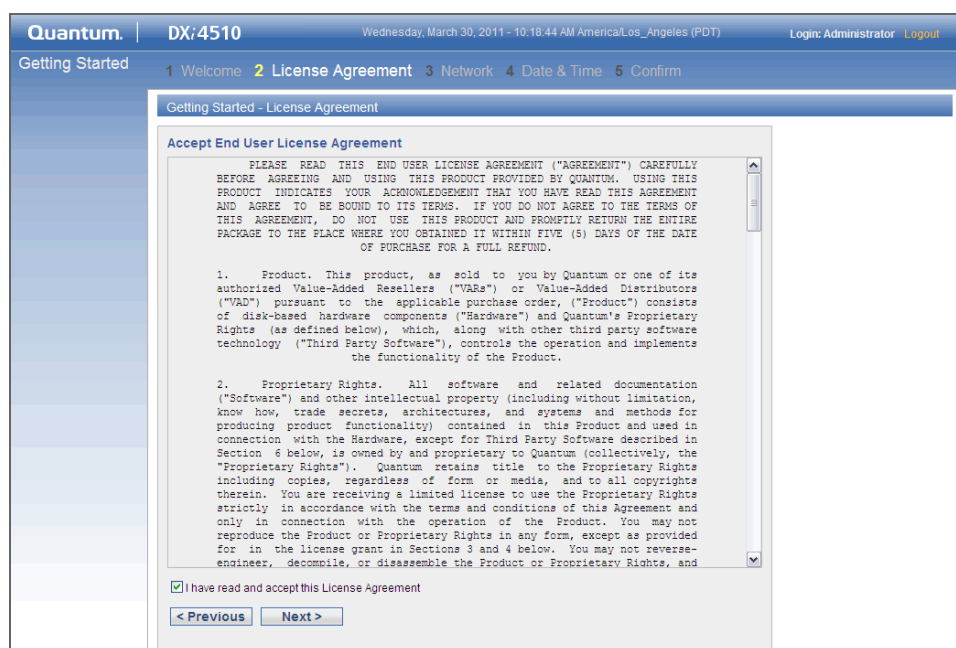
Quantum. DX*i*4510 Wednesday, March 30, 2011 - 10:18:44 AM America/Los_Angeles (PDT) Login: Administrator Logout

Getting Started

1 Welcome 2 License Agreement 3 Network 4 Date & Time 5 Confirm

Getting Started - License Agreement

Accept End User License Agreement

PLEASE READ THIS END USER LICENSE AGREEMENT ("AGREEMENT") CAREFULLY BEFORE AGREEING AND USING THIS PRODUCT PROVIDED BY QUANTUM. USING THIS PRODUCT INDICATES YOUR ACKNOWLEDGEMENT THAT YOU HAVE READ THIS AGREEMENT AND AGREE TO BE BOUND TO ITS TERMS. IF YOU DO NOT AGREE TO THE TERMS OF THIS AGREEMENT, DO NOT USE THIS PRODUCT AND PROMPTLY RETURN THE ENTIRE PACKAGE TO THE PLACE WHERE YOU OBTAINED IT WITHIN FIVE (5) DAYS OF THE DATE OF PURCHASE FOR A FULL REFUND.

1. Product. This product, as sold to you by Quantum or one of its authorized Value-Added Resellers ("VARs") or Value-Added Distributors ("VAD") pursuant to the applicable purchase order, ("Product") consists of disk-based hardware components ("Hardware") and Quantum's Proprietary Rights (as defined below), which, along with other third party software technology ("Third Party Software"), controls the operation and implements the functionality of the Product.

2. Proprietary Rights. All software and related documentation ("Software") and other intellectual property (including without limitation, know how, trade secrets, architectures, and systems and methods for producing product functionality) contained in this Product and used in connection with the Hardware, except for Third Party Software described in Section 6 below, is owned by and proprietary to Quantum (collectively, the "Proprietary Rights"). Quantum retains title to the Proprietary Rights including copies, regardless of form or media, and to all copyrights therein. You are receiving a limited license to use the Proprietary Rights strictly in accordance with the terms and conditions of this Agreement and only in connection with the operation of the Product. You may not reproduce the Product or Proprietary Rights in any form, except as provided for in the license grant in Sections 3 and 4 below. You may not reverse-engineer, decompile, or disassemble the Product or Proprietary Rights, and

I have read and accept this License Agreement

< Previous Next >